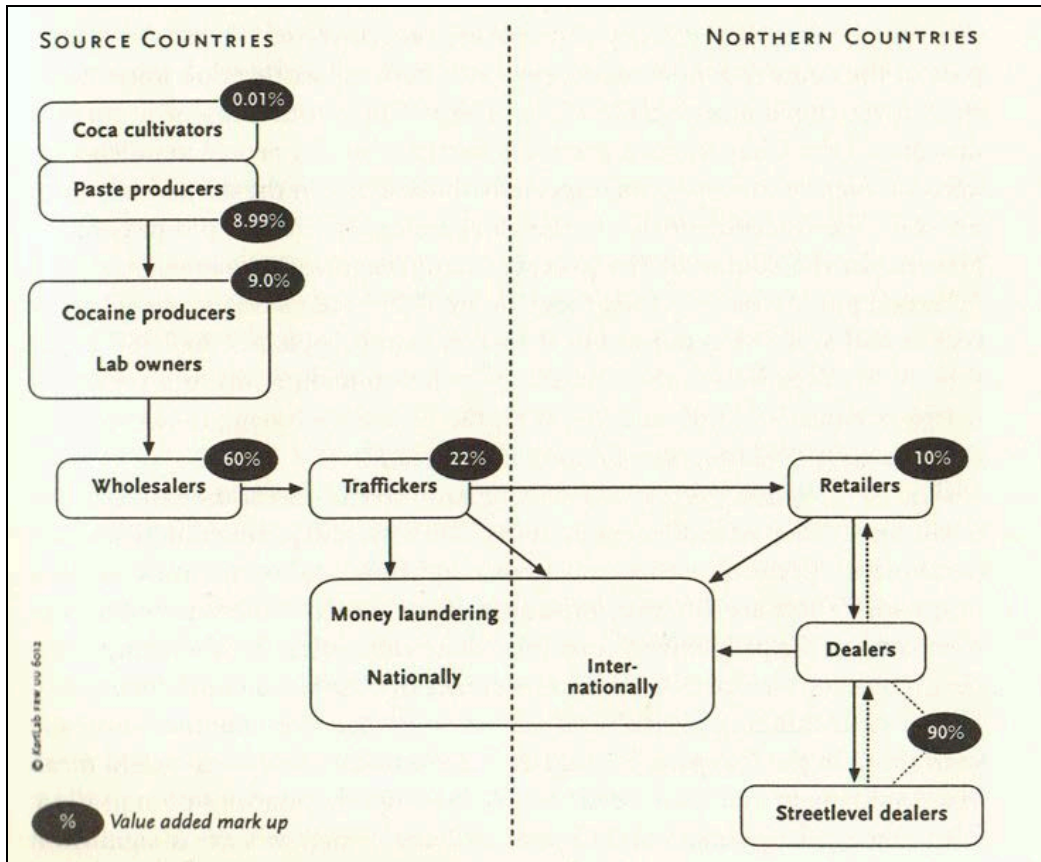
Source Countries

Northern Countries

0.01%

Coca cultivators

Paste producers

8.99%

9.0%

Cocaine producers

Lab owners

60%

Wholesalers

22%

Traffickers

10%

Retailers

Money laundering

Nationally

Internationally

Dealers

90%

Streetlevel dealers

%

Value added mark up

© KartLab raw du 6012